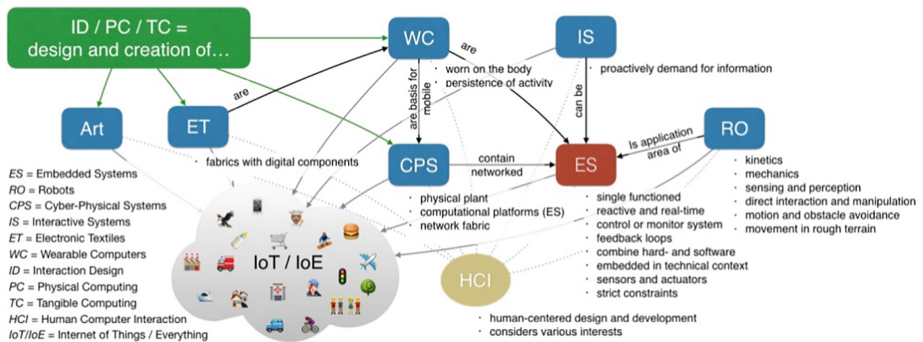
ID / PC / TC = design and creation of…

WC

IS

are

worn on the body
persistence of activity

proactively demand for information

are basis for mobile

can be

Art

ET

are

RO

Is application area of

fabrics with digital components

CPS

contain networked

ES

kinetics
mechanics
sensing and perception
direct interaction and manipulation
motion and obstacle avoidance
movement in rough terrain

ES = Embedded Systems
RO = Robots
CPS = Cyber-Physical Systems
IS = Interactive Systems
ET = Electronic Textiles
WC = Wearable Computers
ID = Interaction Design
PC = Physical Computing
TC = Tangible Computing
HCI = Human Computer Interaction
IoT/IoE = Internet of Things / Everything

physical plant
computational platforms (ES)
network fabric

single functioned
reactive and real-time
control or monitor system
feedback loops
combine hard- and software
embedded in technical context
sensors and actuators
strict constraints

IoT / IoE

HCI

human-centered design and development
considers various interests